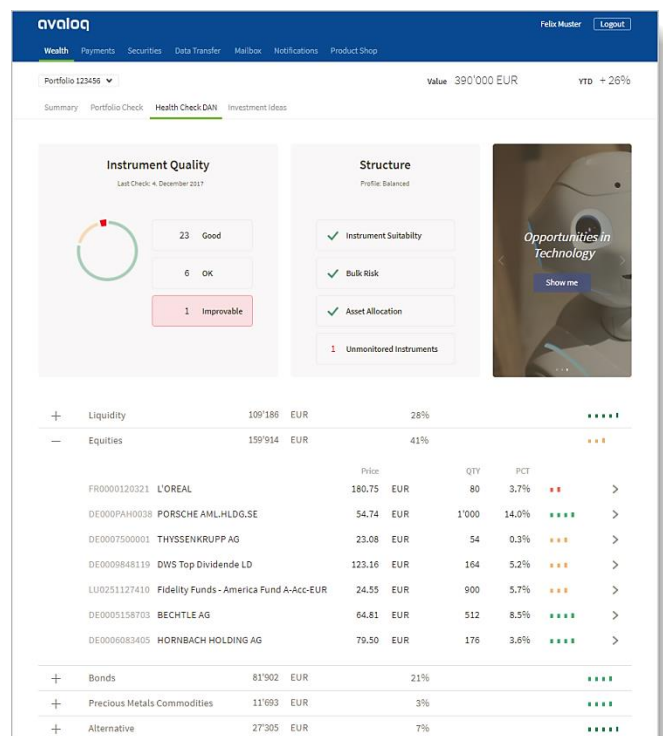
avaloq

Felix Muster Logout

Wealth Payments Securities Data Transfer Mailbox Notifications Product Shop

Portfolio 123456

Value 390'000 EUR

YTD + 26%

Summary Portfolio Check Health Check DAN Investment Ideas

Instrument Quality

Last Check: 4. December 2017

23 Good

6 OK

1 Improvable

Structure

Profile: Balanced

Instrument Suitabilty

Bulk Risk

Asset Allocation

1 Unmonitored Instruments

Opportunities in Technology

Show me

| | | | | | |
|---|---|---|---|---|---|
| + | Liquidity | 109'186 | EUR | 28% | |
| — | Equities | 159'914 | EUR | 41% | |

| | | Price | | QTY | PCT |
|---|---|---|---|---|---|
| FR0000120321 | L'OREAL | 180.75 | EUR | 80 | 3.7% |
| DE000PAH0038 | PORSCHE AML.HLDG.SE | 54.74 | EUR | 1'000 | 14.0% |
| DE0007500001 | THYSSENKRUPP AG | 23.08 | EUR | 54 | 0.3% |
| DE0009848119 | DWS Top Dividende LD | 123.16 | EUR | 164 | 5.2% |
| LU0251127410 | Fidelity Funds - America Fund A-Acc-EUR | 24.55 | EUR | 900 | 5.7% |
| DE0005158703 | BECHTLE AG | 64.81 | EUR | 512 | 8.5% |
| DE0006083405 | HORNBACH HOLDING AG | 79.50 | EUR | 176 | 3.6% |

| | | | | |
|---|---|---|---|---|
| + | Bonds | 81'902 | EUR | 21% |
| + | Precious Metals Commodities | 11'693 | EUR | 3% |
| + | Alternative | 27'305 | EUR | 7% |